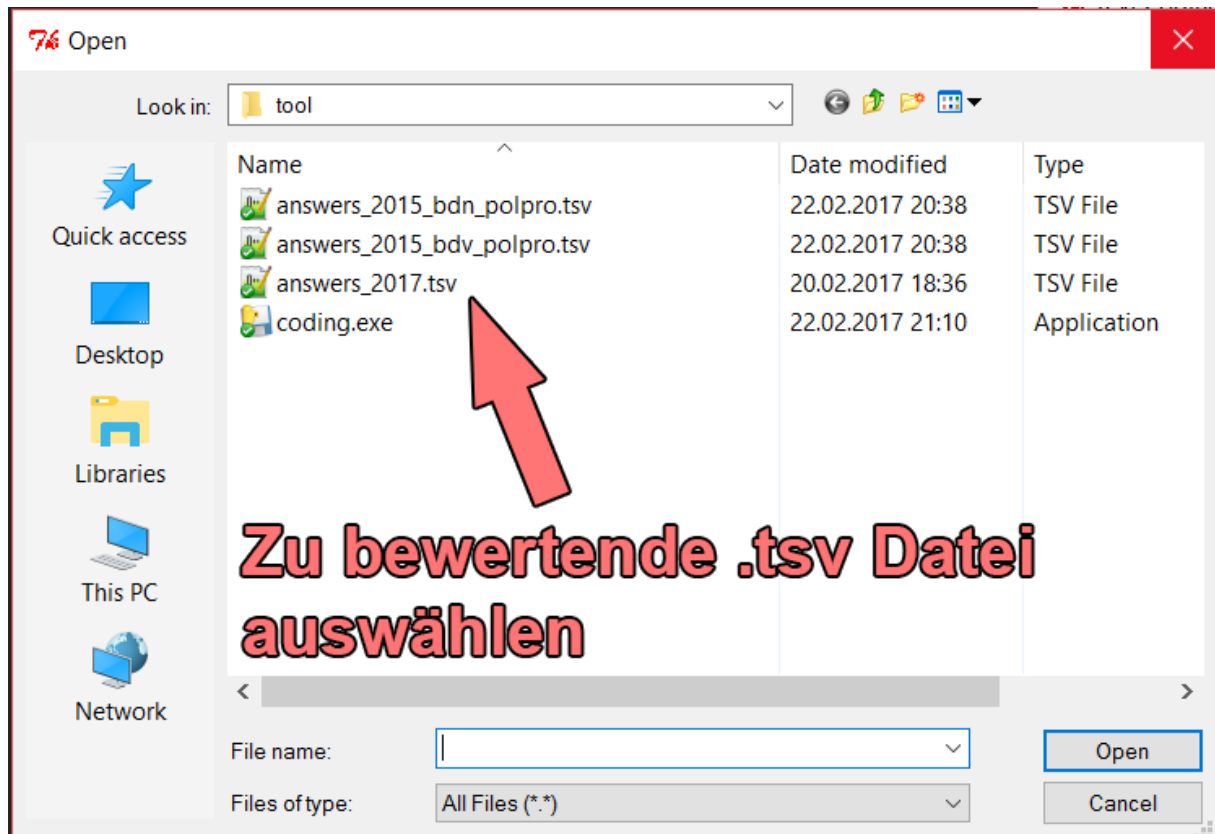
Open

Look in: tool

Quick access

Desktop

Libraries

This PC

Network

| Name | Date modified | Type |
|---|---|---|
| answers_2015_bdn_polpro.tsv | 22.02.2017 20:38 | TSV File |
| answers_2015_bdv_polpro.tsv | 22.02.2017 20:38 | TSV File |
| answers_2017.tsv | 20.02.2017 18:36 | TSV File |
| coding.exe | 22.02.2017 21:10 | Application |

Zu bewertende .tsv Datei auswählen

File name:

Files of type: All Files (*.*)

Open

Cancel